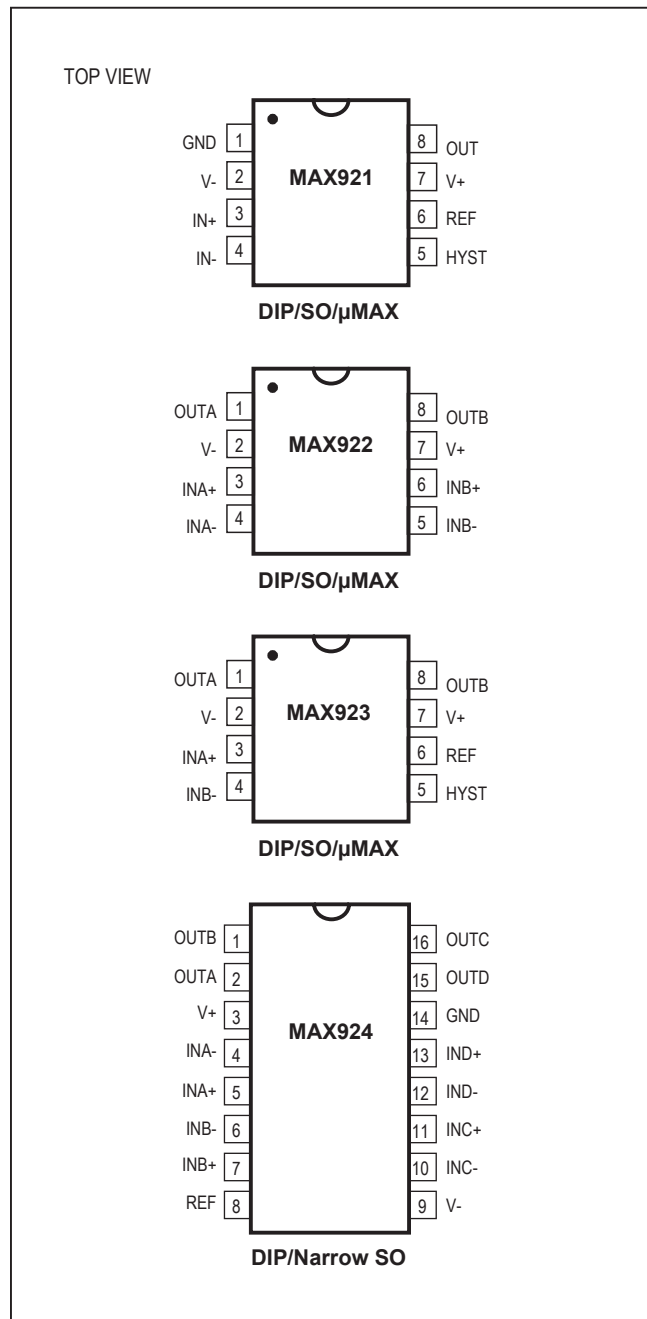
TOP VIEW

GND 1
V- 2
IN+ 3
IN- 4
MAX921
8 OUT
7 V+
6 REF
5 HYST

DIP/SO/μMAX

OUTA 1
V- 2
INA+ 3
INA- 4
MAX922
8 OUTB
7 V+
6 INB+
5 INB-

DIP/SO/μMAX

OUTA 1
V- 2
INA+ 3
INB- 4
MAX923
8 OUTB
7 V+
6 REF
5 HYST

DIP/SO/μMAX

OUTB 1
OUTA 2
V+ 3
INA- 4
INA+ 5
INB- 6
INB+ 7
REF 8
MAX924
16 OUTC
15 OUTD
14 GND
13 IND+
12 IND-
11 INC+
10 INC-
9 V-

DIP/Narrow SO